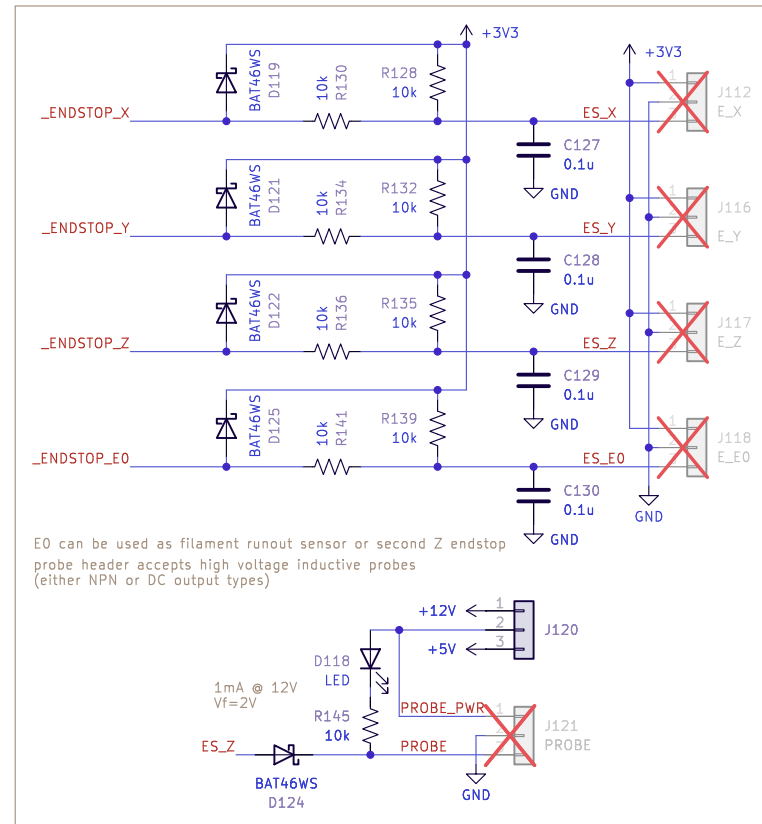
+3V3

+3V3

BAT46WS
D119

10k R130

R128
10k

_ENDSTOP_X

ES_X

C127
0.1u

GND

J112
E_X

BAT46WS
D121

10k R134

R132
10k

_ENDSTOP_Y

ES_Y

C128
0.1u

GND

J116
E_Y

BAT46WS
D122

10k R136

R135
10k

_ENDSTOP_Z

ES_Z

C129
0.1u

GND

J117
E_Z

BAT46WS
D125

10k R141

R139
10k

_ENDSTOP_E0

ES_E0

C130
0.1u

GND

J118
E_E0

GND

E0 can be used as filament runout sensor or second Z endstop
probe header accepts high voltage inductive probes
(either NPN or DC output types)

+12V
+5V
1
2
3
J120

D118
LED

1mA @ 12V
Vf=2V

R145
10k

PROBE_PWR
PROBE

J121
PROBE

ES_Z

BAT46WS
D124

GND